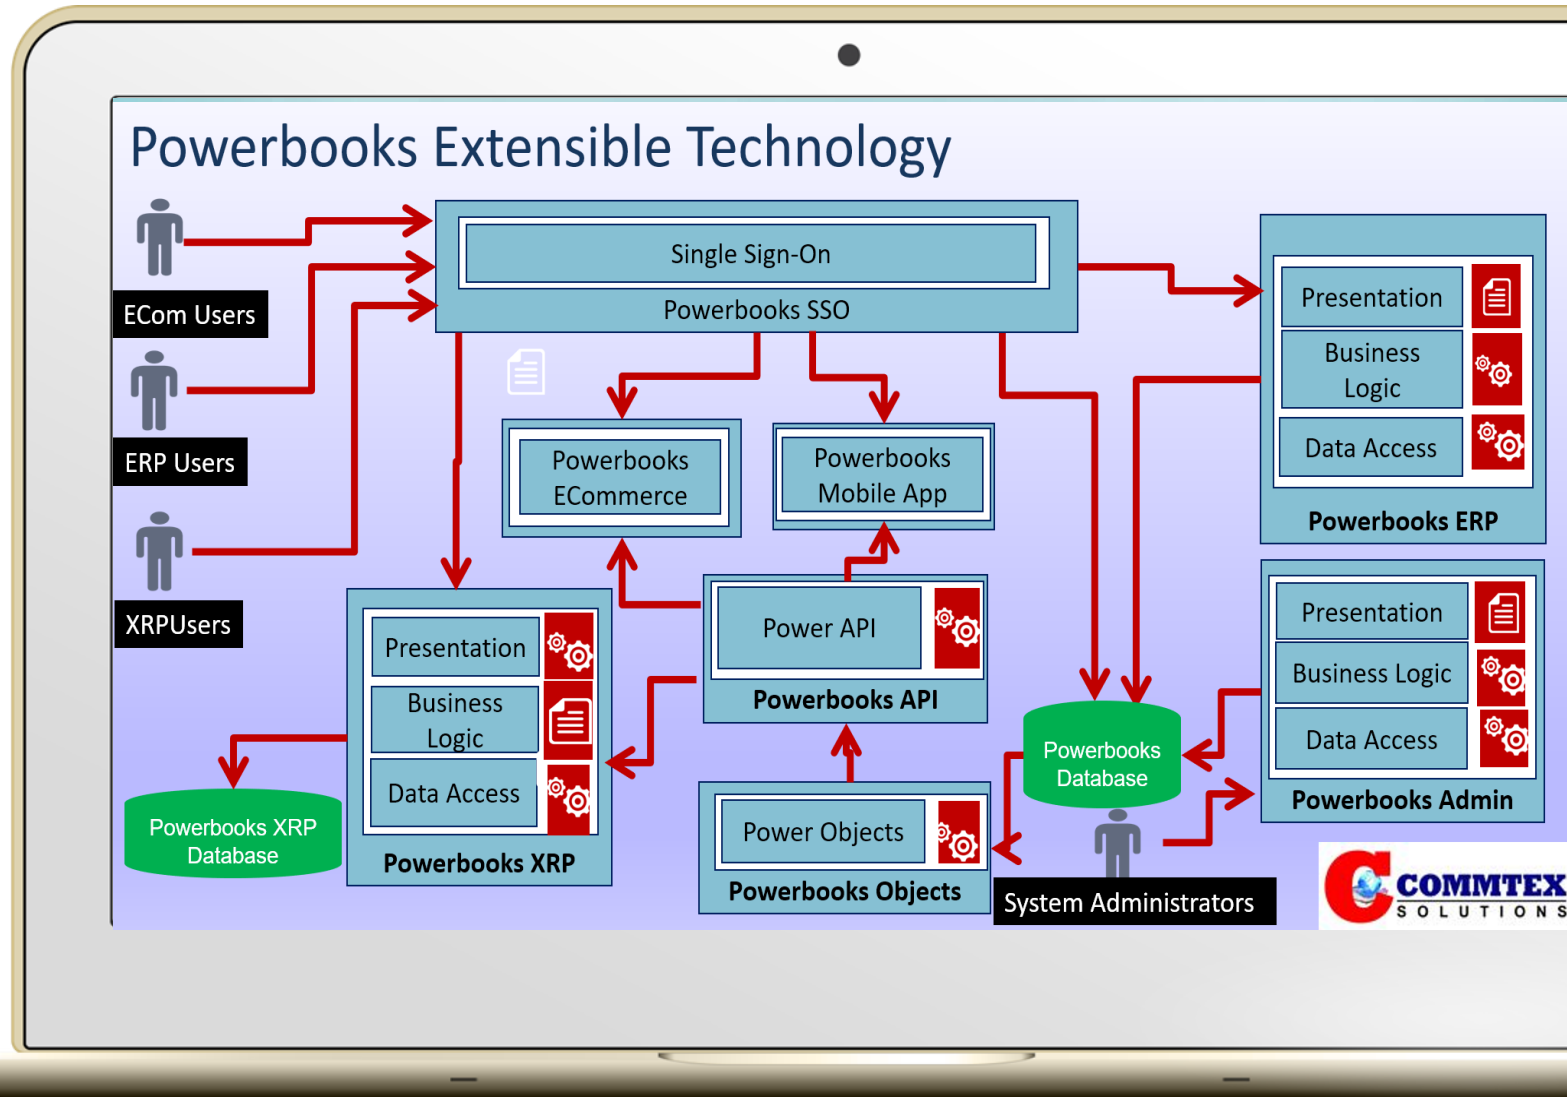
Powerbooks Extensible Technology

ECom Users

ERP Users

XRPUsers

Single Sign-On

Powerbooks SSO

Presentation

Business Logic

Data Access

Powerbooks ERP

Powerbooks ECommerce

Powerbooks Mobile App

Power API

Powerbooks API

Presentation

Business Logic

Data Access

Powerbooks XRP

Powerbooks XRP Database

Power Objects

Powerbooks Objects

Powerbooks Database

Presentation

Business Logic

Data Access

Powerbooks Admin

System Administrators

COMMTEX SOLUTIONS